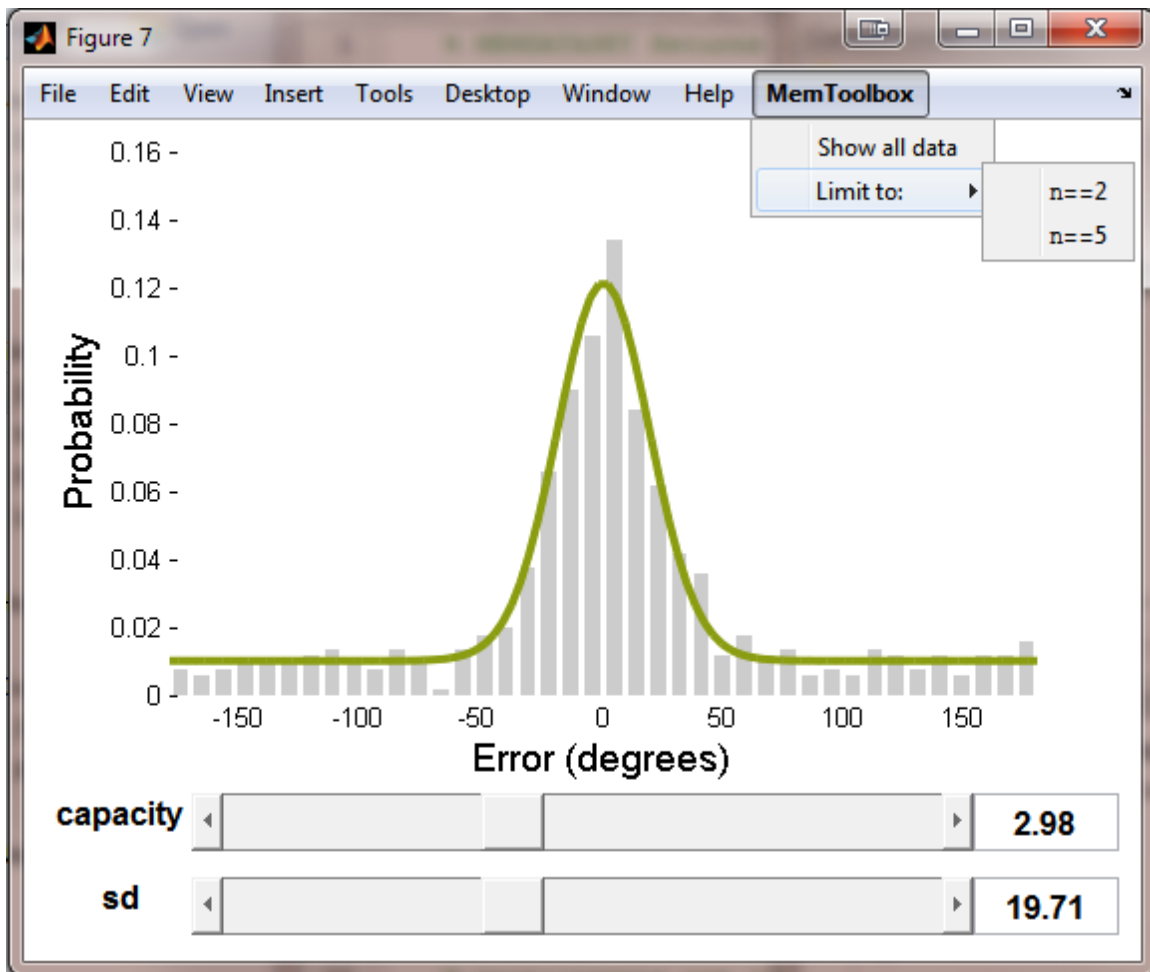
Figure 7

File Edit View Insert Tools Desktop Window Help MemToolbox

Show all data
Limit to:
n==2
n==5

0.16
0.14
0.12
0.1
0.08
0.06
0.04
0.02
0

Probability

-150 -100 -50 0 50 100 150

Error (degrees)

capacity 2.98

sd 19.71